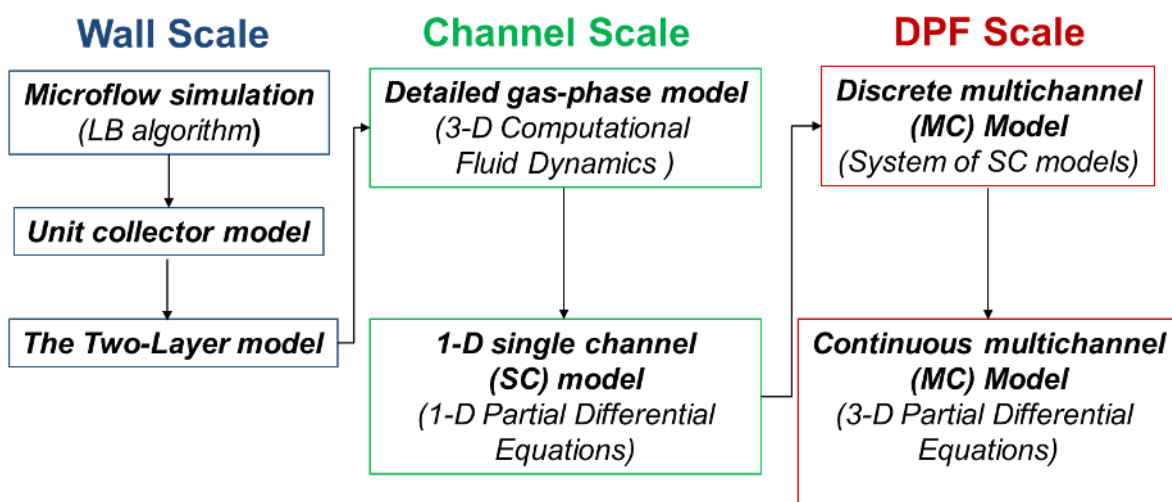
Wall Scale

Microflow simulation
(LB algorithm)

Unit collector model

The Two-Layer model

Channel Scale

Detailed gas-phase model
(3-D Computational Fluid Dynamics )

1-D single channel (SC) model
(1-D Partial Differential Equations)

DPF Scale

Discrete multichannel (MC) Model
(System of SC models)

Continuous multichannel (MC) Model
(3-D Partial Differential Equations)